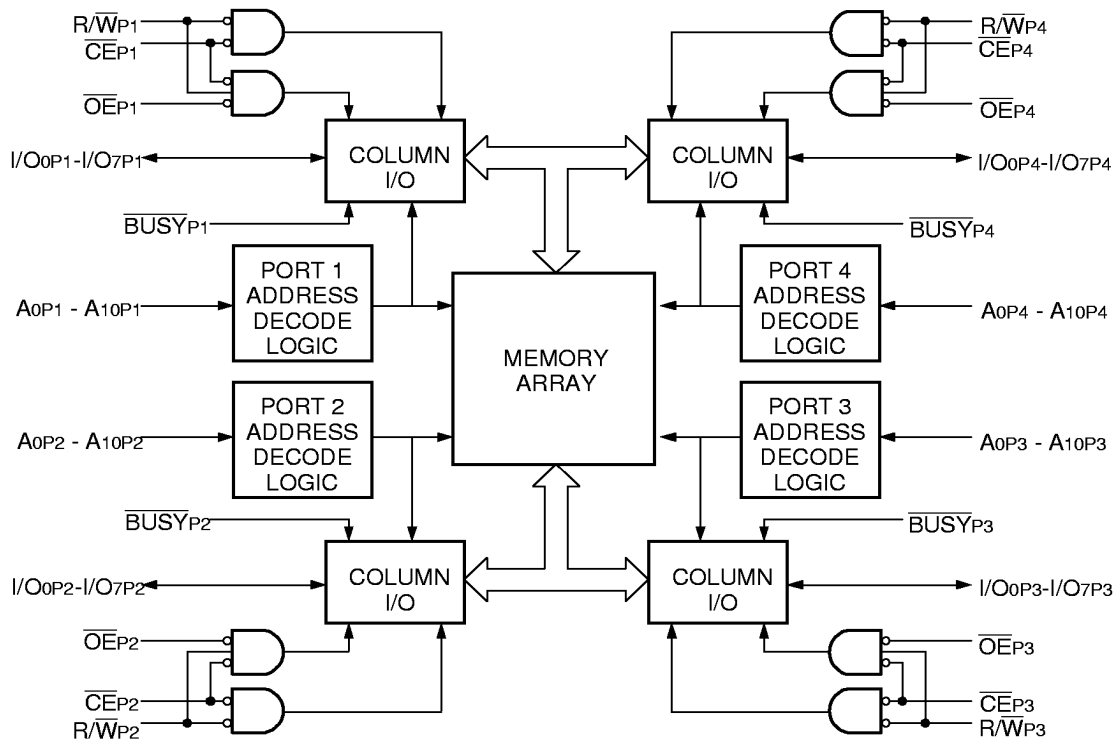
$R/\overline{W}_{P1}$
$\overline{CE}_{P1}$
$\overline{OE}_{P1}$

$R/\overline{W}_{P4}$
$\overline{CE}_{P4}$
$\overline{OE}_{P4}$

$I/O_{0P1}$-$I/O_{7P1}$

COLUMN I/O

COLUMN I/O

$I/O_{0P4}$-$I/O_{7P4}$

$\overline{BUSY}_{P1}$

$\overline{BUSY}_{P4}$

$A_{0P1}$ - $A_{10P1}$

PORT 1 ADDRESS DECODE LOGIC

MEMORY ARRAY

PORT 4 ADDRESS DECODE LOGIC

$A_{0P4}$ - $A_{10P4}$

$A_{0P2}$ - $A_{10P2}$

PORT 2 ADDRESS DECODE LOGIC

PORT 3 ADDRESS DECODE LOGIC

$A_{0P3}$ - $A_{10P3}$

$\overline{BUSY}_{P2}$

$\overline{BUSY}_{P3}$

$I/O_{0P2}$-$I/O_{7P2}$

COLUMN I/O

COLUMN I/O

$I/O_{0P3}$-$I/O_{7P3}$

$\overline{OE}_{P2}$
$\overline{CE}_{P2}$
$R/\overline{W}_{P2}$

$\overline{OE}_{P3}$
$\overline{CE}_{P3}$
$R/\overline{W}_{P3}$